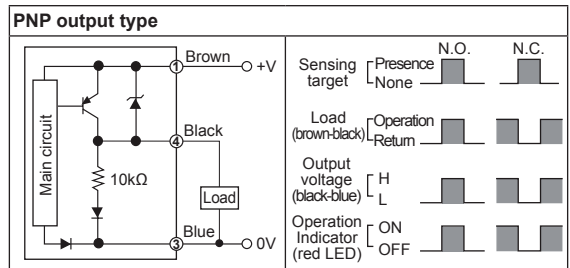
PNP output type

Main circuit
10kΩ
① Brown
+V
④ Black
Load
Blue
③
0V

N.O.
N.C.

Sensing target
Presence
None

Load (brown-black)
Operation
Return

Output voltage (black-blue)
H
L

Operation Indicator (red LED)
ON
OFF